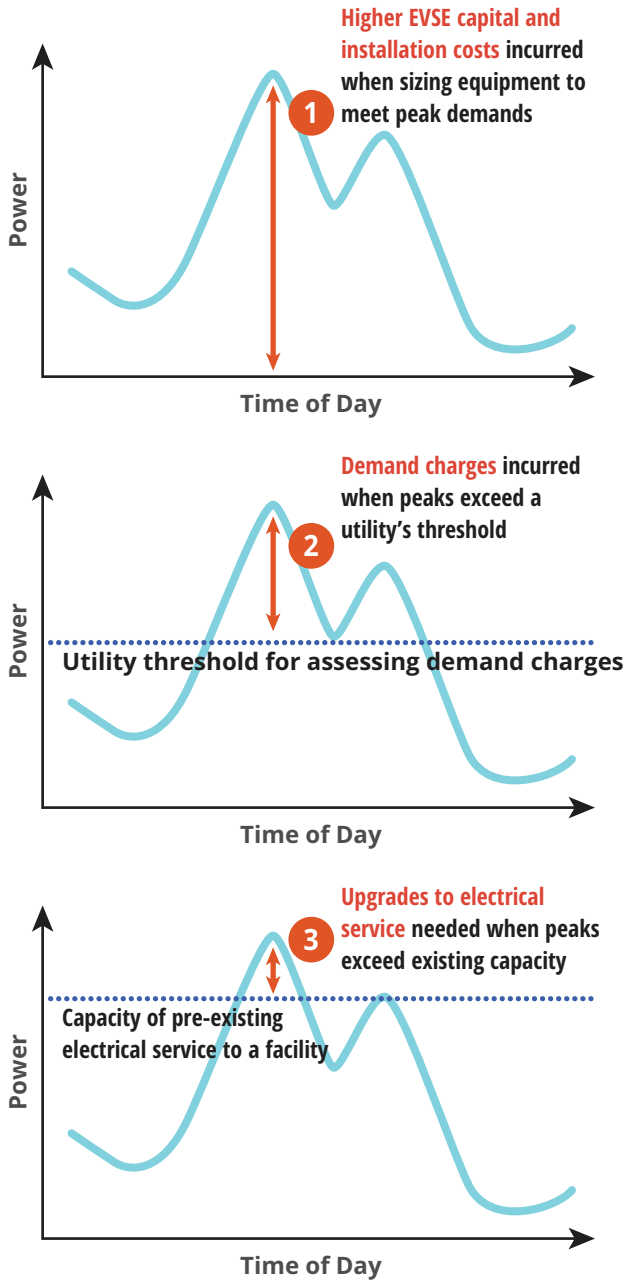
1

Higher EVSE capital and installation costs incurred when sizing equipment to meet peak demands

Power

Time of Day

2

Demand charges incurred when peaks exceed a utility's threshold

Power

Utility threshold for assessing demand charges

Time of Day

3

Upgrades to electrical service needed when peaks exceed existing capacity

Capacity of pre-existing electrical service to a facility

Power

Time of Day